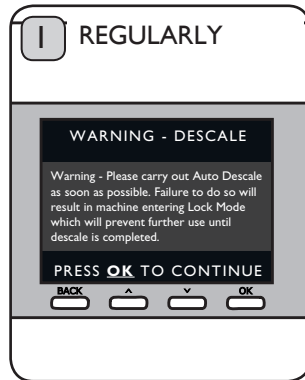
I REGULARLY

WARNING - DESCALE

Warning - Please carry out Auto Descale as soon as possible. Failure to do so will result in machine entering Lock Mode which will prevent further use until descale is completed.

PRESS **OK** TO CONTINUE

BACK ^ ˅ OK